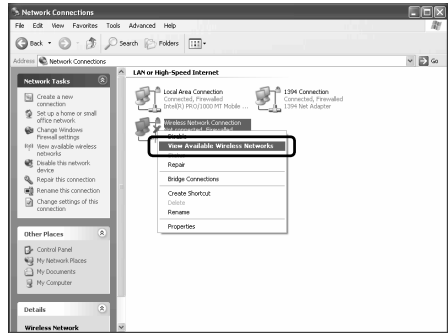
Network Connections

File Edit View Favorites Tools Advanced Help

Back Search Folders

Address Network Connections

Go

Network Tasks

Create a new connection

Set up a home or small office network

Change Windows Firewall settings

View available wireless networks

Disable this network device

Repair this connection

Rename this connection

Change settings of this connection

Other Places

Control Panel

My Network Places

My Documents

My Computer

Details

Wireless Network

LAN or High-Speed Internet

Local Area Connection
Connected, Firewalled
Intel(R) PRO/1000 MT Mobile ...

1394 Connection
Connected, Firewalled
1394 Net Adapter

Wireless Network Connection
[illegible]

Disable

View Available Wireless Networks

Repair

Bridge Connections

Create Shortcut

Delete

Rename

Properties